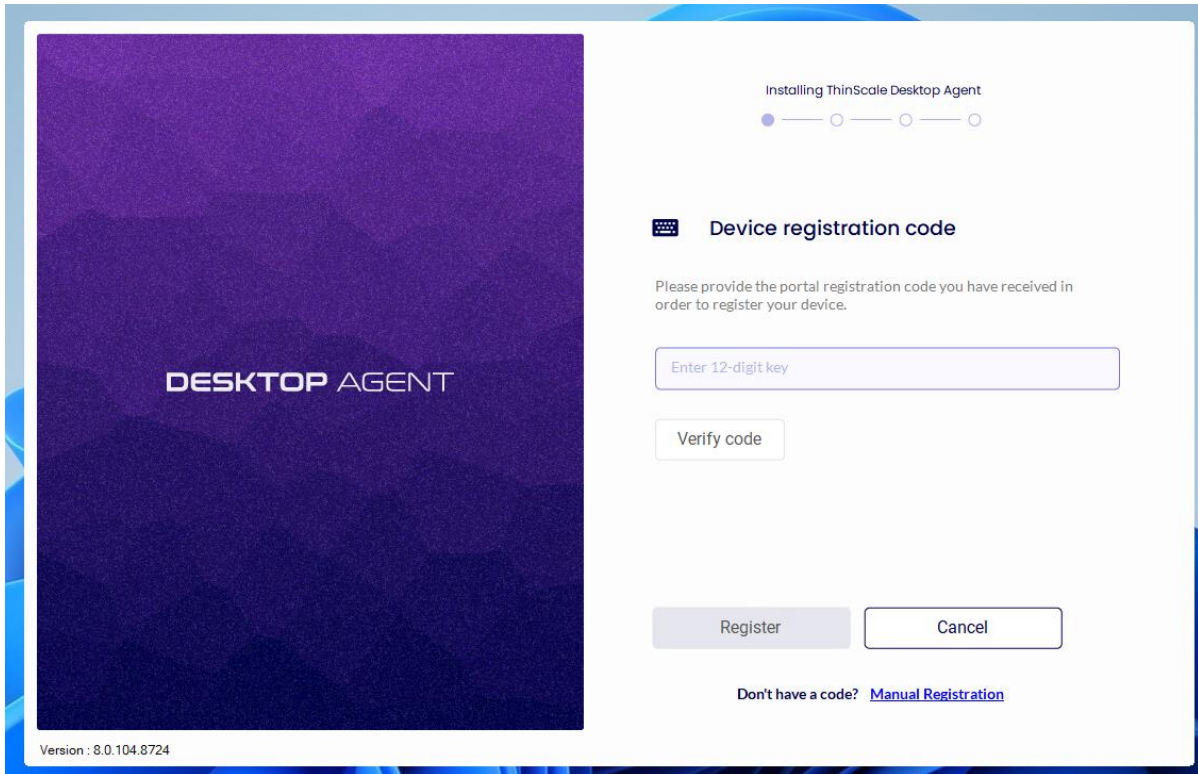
DESKTOP AGENT

Installing ThinScale Desktop Agent

Device registration code

Please provide the portal registration code you have received in order to register your device.

Enter 12-digit key

Verify code

Register

Cancel

Don't have a code? Manual Registration

Version : 8.0.104.8724